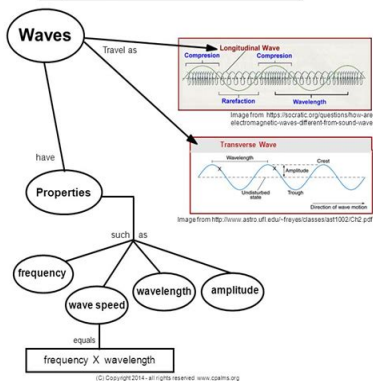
Waves

Travel as

Longitudinal Wave

Compression

Compression

Rarefaction

Wavelength

Image from https://socratic.org/questions/how-are electromagnetic-waves-different-from-sound-wave

Transverse Wave

Wavelength

Amplitude

Crest

Undisturbed state

Trough

Direction of wave motion

Image from http://www.astro.ufl.edu/~freyes/classes/ast1002/Ch2.pdf

have

Properties

such as

frequency

wave speed

wavelength

amplitude

equals

frequency X wavelength

(C) Copyright 2014 - all rights reserved www.cpalms.org